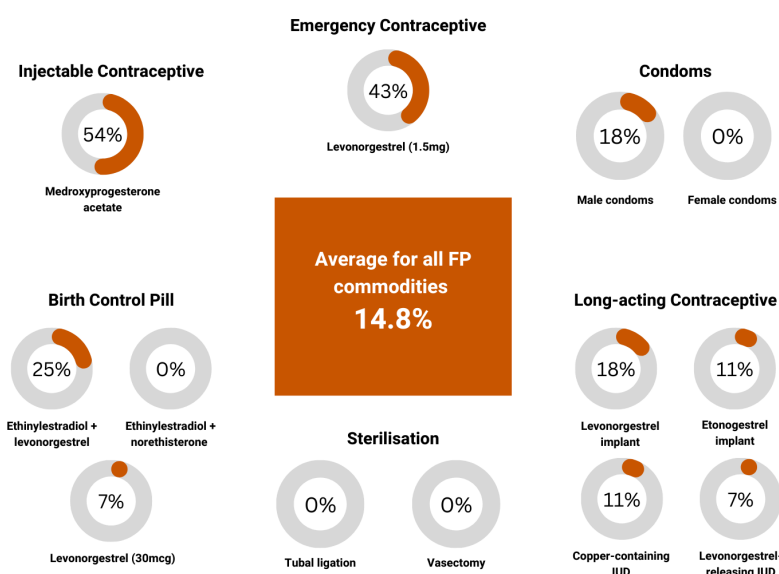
Emergency Contraceptive

43%

Levonorgestrel (1.5mg)

Injectable Contraceptive

54%

Medroxyprogesterone acetate

Condoms

18%

Male condoms

0%

Female condoms

Average for all FP commodities
14.8%

Birth Control Pill

25%

Ethinylestradiol + levonorgestrel

0%

Ethinylestradiol + norethisterone

7%

Levonorgestrel (30mcg)

Sterilisation

0%

Tubal ligation

0%

Vasectomy

Long-acting Contraceptive

18%

Levonorgestrel implant

11%

Etonogestrel implant

11%

Copper-containing IUD

7%

Levonorgestrel-releasing IUD